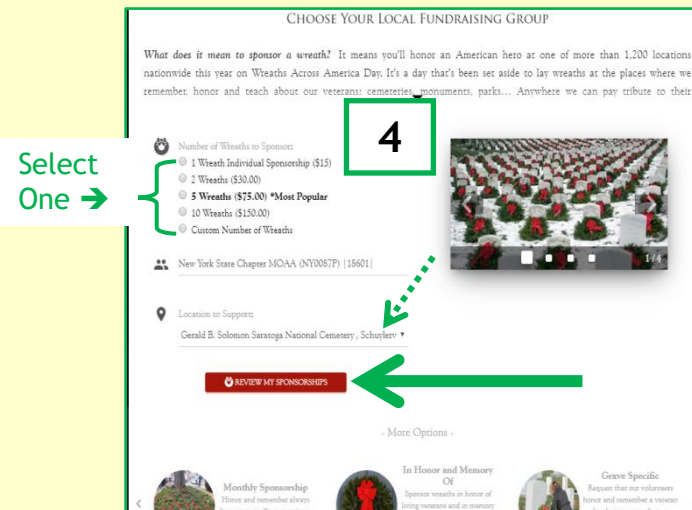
CHOOSE YOUR LOCAL FUNDRAISING GROUP

What does it mean to sponsor a wreath? It means you'll honor an American hero at one of more than 1,200 locations nationwide this year on Wreaths Across America Day. It's a day that's been set aside to lay wreaths at the places where we remember, honor and teach about our veterans: cemeteries, monuments, parks... Anywhere we can pay tribute to their

4

Select One ➔

Number of Wreaths to Sponsor:
1 Wreath Individual Sponsorship ($15)
2 Wreaths ($30.00)
5 Wreaths ($75.00) *Most Popular
10 Wreaths ($150.00)
Custom Number of Wreaths

1 / 4

New York State Chapter MOAA (NY0087P) |18601|

Location to Support:
Gerald B. Solomon Saratoga National Cemetery , Schuylerv

REVIEW MY SPONSORSHIPS

- More Options -

Monthly Sponsorship
Honor and remember always

In Honor and Memory Of
Sponsor wreaths in honor of living veterans and in memory

Grave Specific
Request that our volunteers honor and remember a veteran